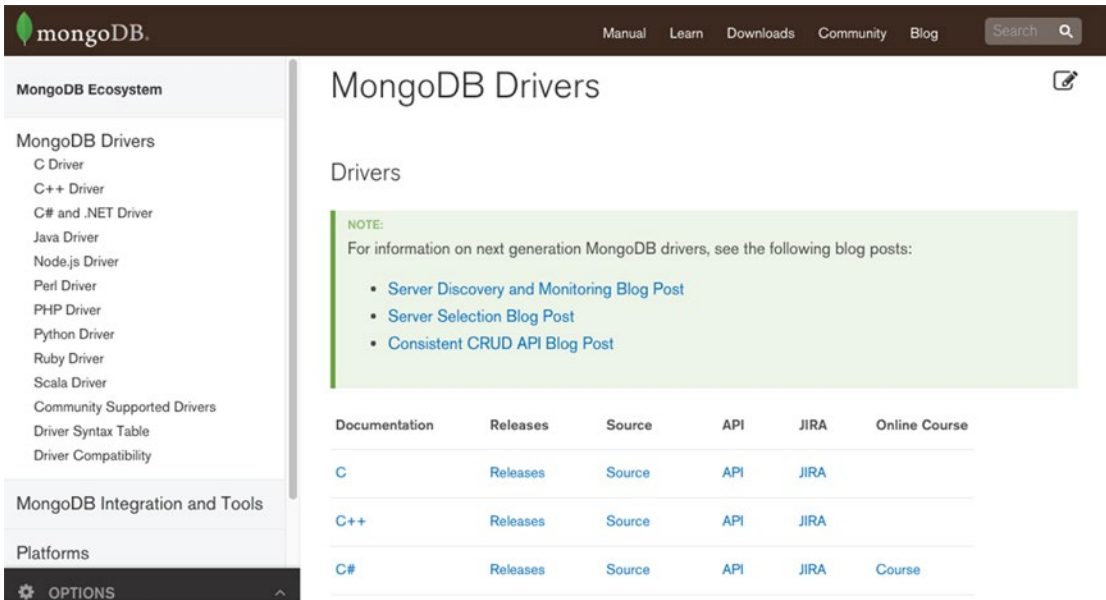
mongoDB.

Manual Learn Downloads Community Blog Search

MongoDB Ecosystem

MongoDB Drivers
C Driver
C++ Driver
C# and .NET Driver
Java Driver
Node.js Driver
Perl Driver
PHP Driver
Python Driver
Ruby Driver
Scala Driver
Community Supported Drivers
Driver Syntax Table
Driver Compatibility

MongoDB Integration and Tools

Platforms

OPTIONS

MongoDB Drivers

Drivers

NOTE:
For information on next generation MongoDB drivers, see the following blog posts:

- Server Discovery and Monitoring Blog Post
- Server Selection Blog Post
- Consistent CRUD API Blog Post

| Documentation | Releases | Source | API | JIRA | Online Course |
|---|---|---|---|---|---|
| C | Releases | Source | API | JIRA | |
| C++ | Releases | Source | API | JIRA | |
| C# | Releases | Source | API | JIRA | Course |